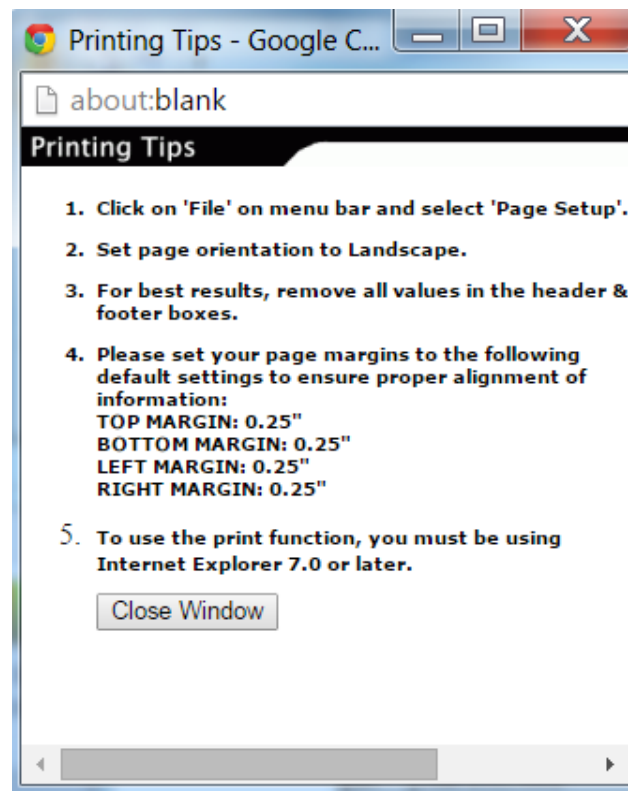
Printing Tips - Google C...

about:blank

Printing Tips

1. Click on 'File' on menu bar and select 'Page Setup'.

2. Set page orientation to Landscape.

3. For best results, remove all values in the header & footer boxes.

4. Please set your page margins to the following default settings to ensure proper alignment of information:
TOP MARGIN: 0.25"
BOTTOM MARGIN: 0.25"
LEFT MARGIN: 0.25"
RIGHT MARGIN: 0.25"

5. To use the print function, you must be using Internet Explorer 7.0 or later.

Close Window